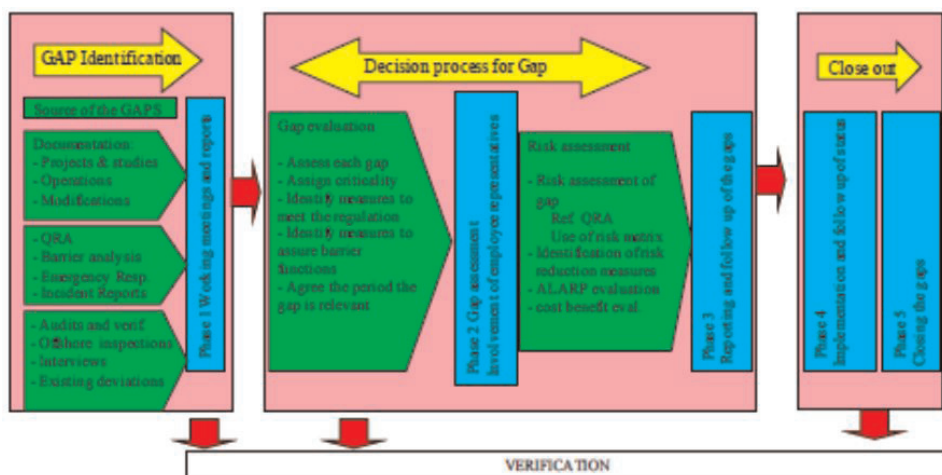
GAP Identification

Source of the GAPS

Documentation:
- Projects & studies
- Operations
- Modifications

- QRA
- Barrier analysis
- Emergency Resp
- Incident Reports

- Audits and verif.
- Offshore inspections
- Interviews
- Existing deviations

Phase 1 Working meetings and reports

Decision process for Gap

Gap evaluation

- Assess each gap
- Assign criticality
- Identify measures to meet the regulation
- Identify measures to assure barrier functions
- Agree the period the gap is relevant

Phase 2 Gap assessment Involvement of employee representatives

Risk assessment

- Risk assessement of gap
Ref. QRA
Use of risk matrix
- Identification of risk reduction measures
- ALARP evaluation
- cost benefit eval.

Phase 3 Reporting and follow up of the gaps

Close out

Phase 4 Implementation and follow up of status

Phase 5 Closing the gaps

VERIFICATION